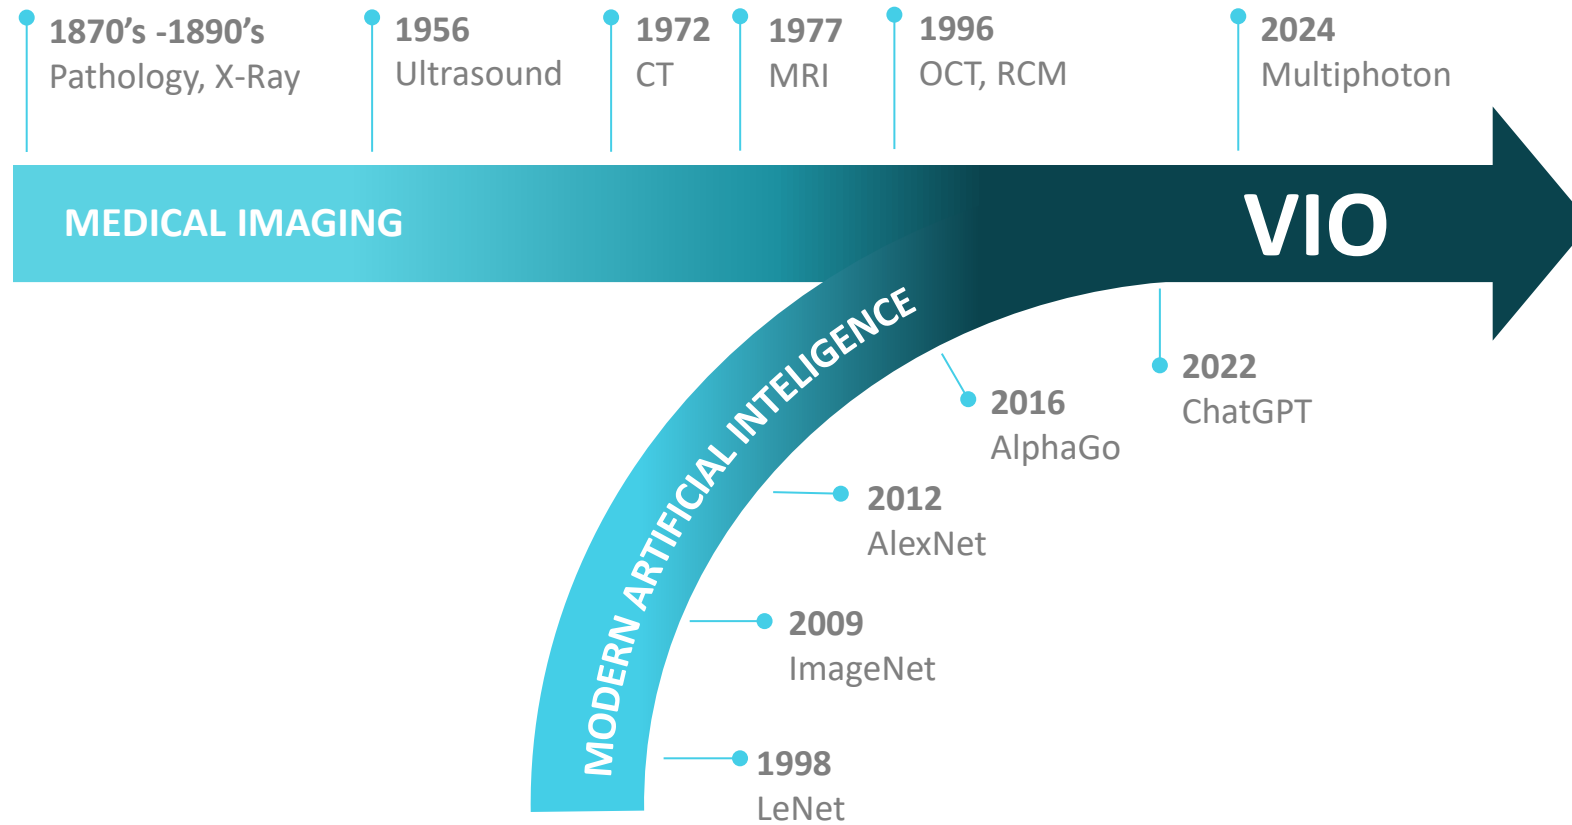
1870’s -1890’s
Pathology, X-Ray

1956
Ultrasound

1972
CT

1977
MRI

1996
OCT, RCM

2024
Multiphoton

MEDICAL IMAGING

VIO

MODERN ARTIFICIAL INTELIGENCE

2022
ChatGPT

2016
AlphaGo

2012
AlexNet

2009
ImageNet

1998
LeNet